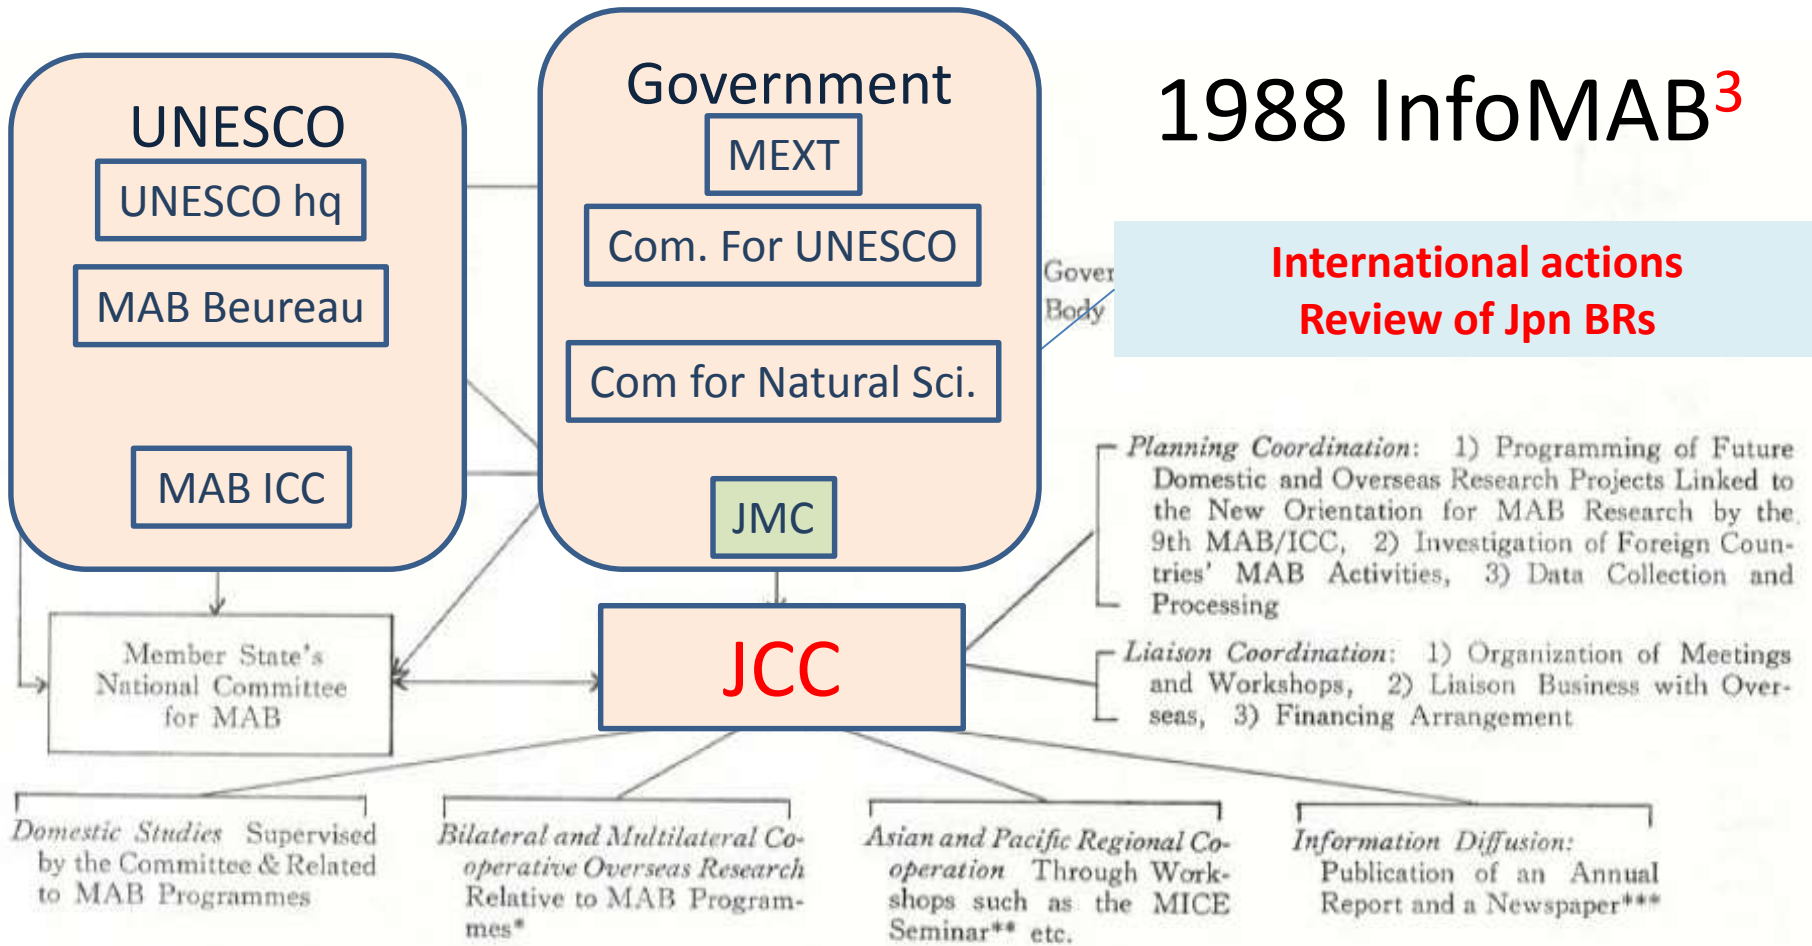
UNESCO

UNESCO hq

MAB Beureau

MAB ICC

Government

MEXT

Com. For UNESCO

Com for Natural Sci.

JMC

1988 InfoMAB$^3$

Gover
Body

International actions
Review of Jpn BRs

Planning Coordination: 1) Programming of Future Domestic and Overseas Research Projects Linked to the New Orientation for MAB Research by the 9th MAB/ICC, 2) Investigation of Foreign Countries' MAB Activities, 3) Data Collection and Processing

Member State's National Committee for MAB

JCC

Liaison Coordination: 1) Organization of Meetings and Workshops, 2) Liaison Business with Overseas, 3) Financing Arrangement

Domestic Studies Supervised by the Committee & Related to MAB Programmes

Bilateral and Multilateral Co-operative Overseas Research Relative to MAB Programmes*

Asian and Pacific Regional Co-operation Through Workshops such as the MICE Seminar** etc.

Information Diffusion: Publication of an Annual Report and a Newspaper***